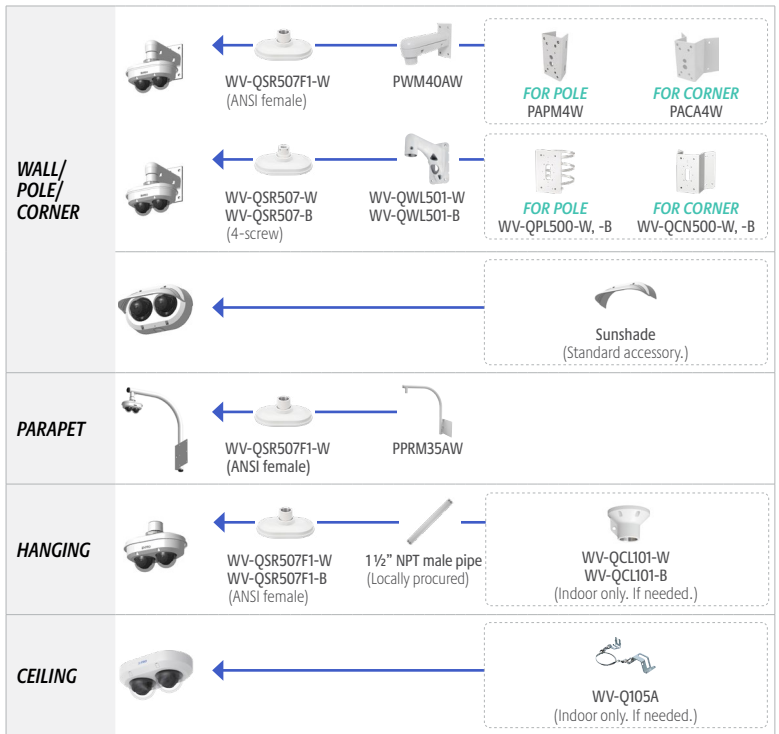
WALL/ POLE/ CORNER

WV-QSR507F1-W
(ANSI female)

PWM40AW

FOR POLE
PAPM4W

FOR CORNER
PACA4W

WV-QSR507-W
WV-QSR507-B
(4-screw)

WV-QWL501-W
WV-QWL501-B

FOR POLE
WV-QPL500-W, -B

FOR CORNER
WV-QCN500-W, -B

Sunshade
(Standard accessory.)

PARAPET

WV-QSR507F1-W
(ANSI female)

PPRM35AW

HANGING

WV-QSR507F1-W
WV-QSR507F1-B
(ANSI female)

1 ½" NPT male pipe
(Locally procured)

WV-QCL101-W
WV-QCL101-B
(Indoor only. If needed.)

CEILING

WV-Q105A
(Indoor only. If needed.)